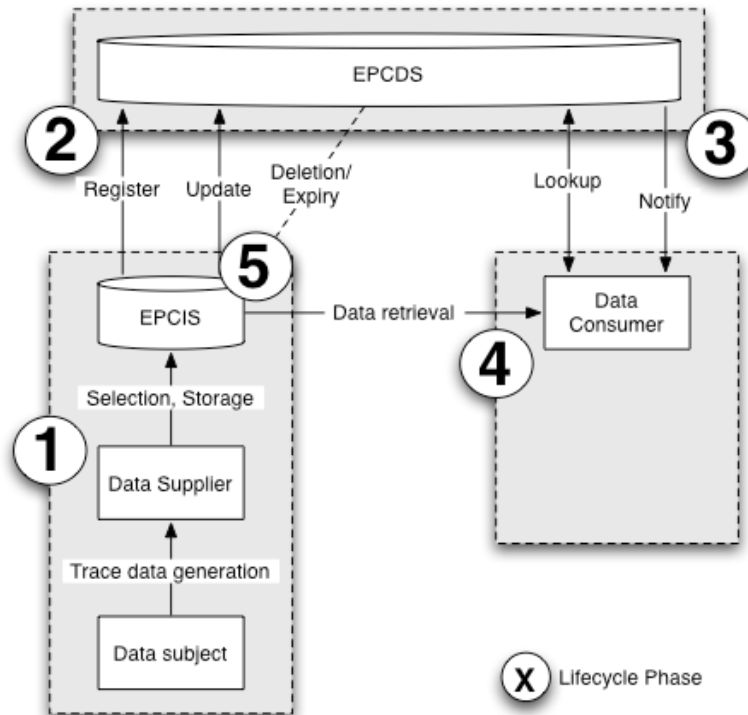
EPCDS

2

3

Register

Update

Deletion/ Expiry

Lookup

Notify

5

EPCIS

Data retrieval

Data Consumer

4

Selection, Storage

1

Data Supplier

Trace data generation

Data subject

X Lifecycle Phase